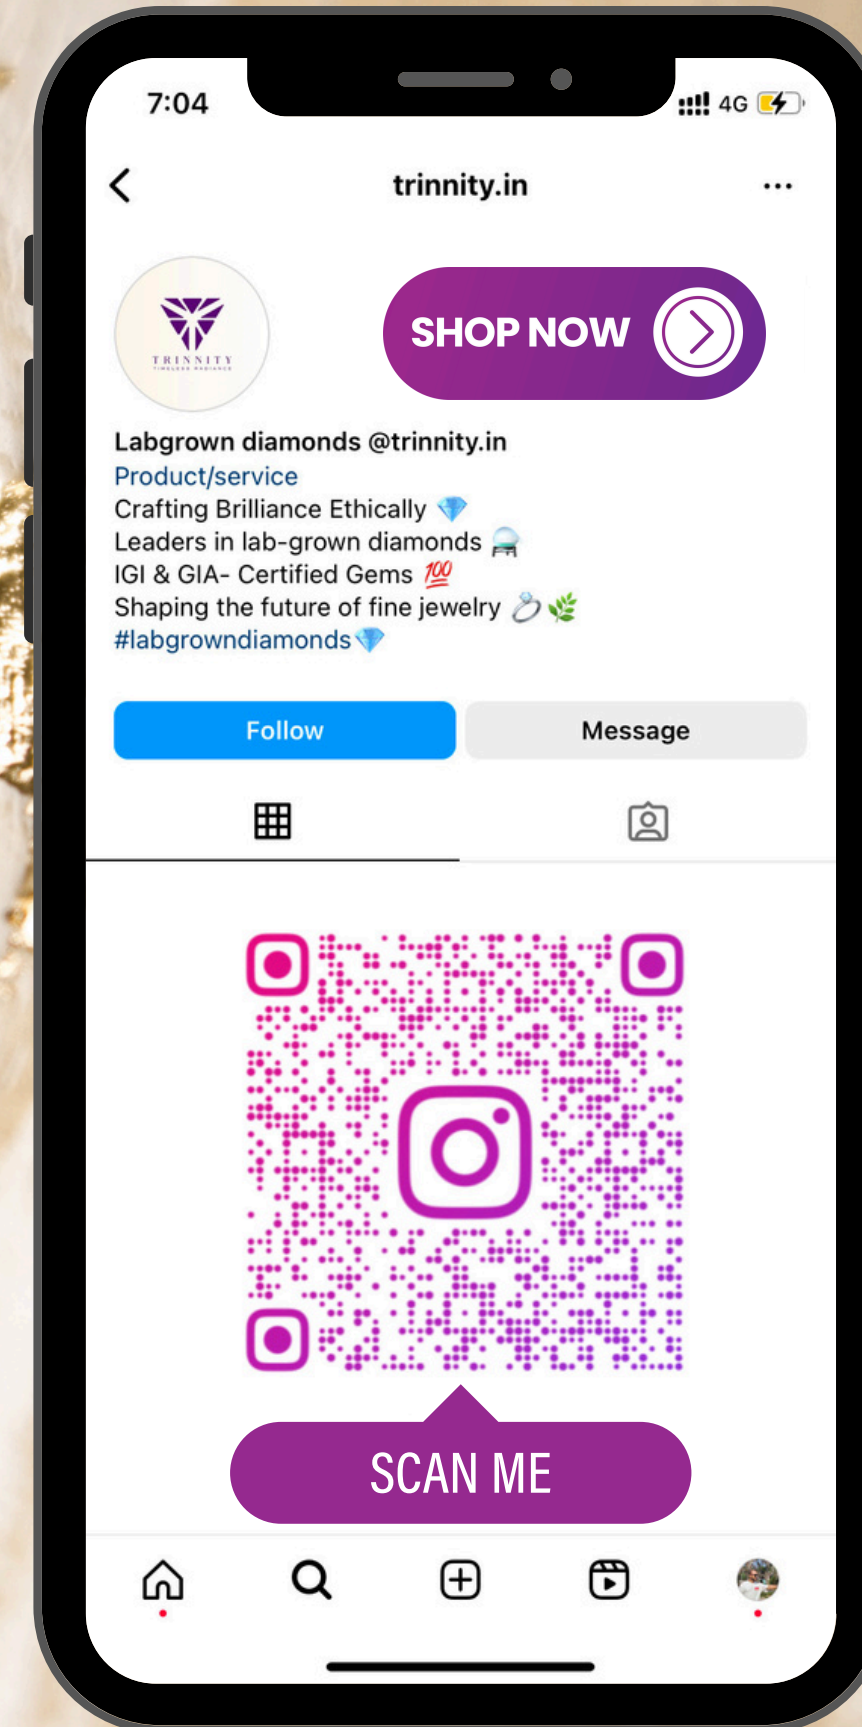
7:04

4G

trinnity.in

...

TRINNITY
TIMELESS RADIANCE

SHOP NOW

Labgrown diamonds @trinnity.in
Product/service
Crafting Brilliance Ethically 💎
Leaders in lab-grown diamonds 🔬
IGI & GIA- Certified Gems 💯
Shaping the future of fine jewelry 💍🌿
#labgrowndiamonds💎

Follow

Message

SCAN ME